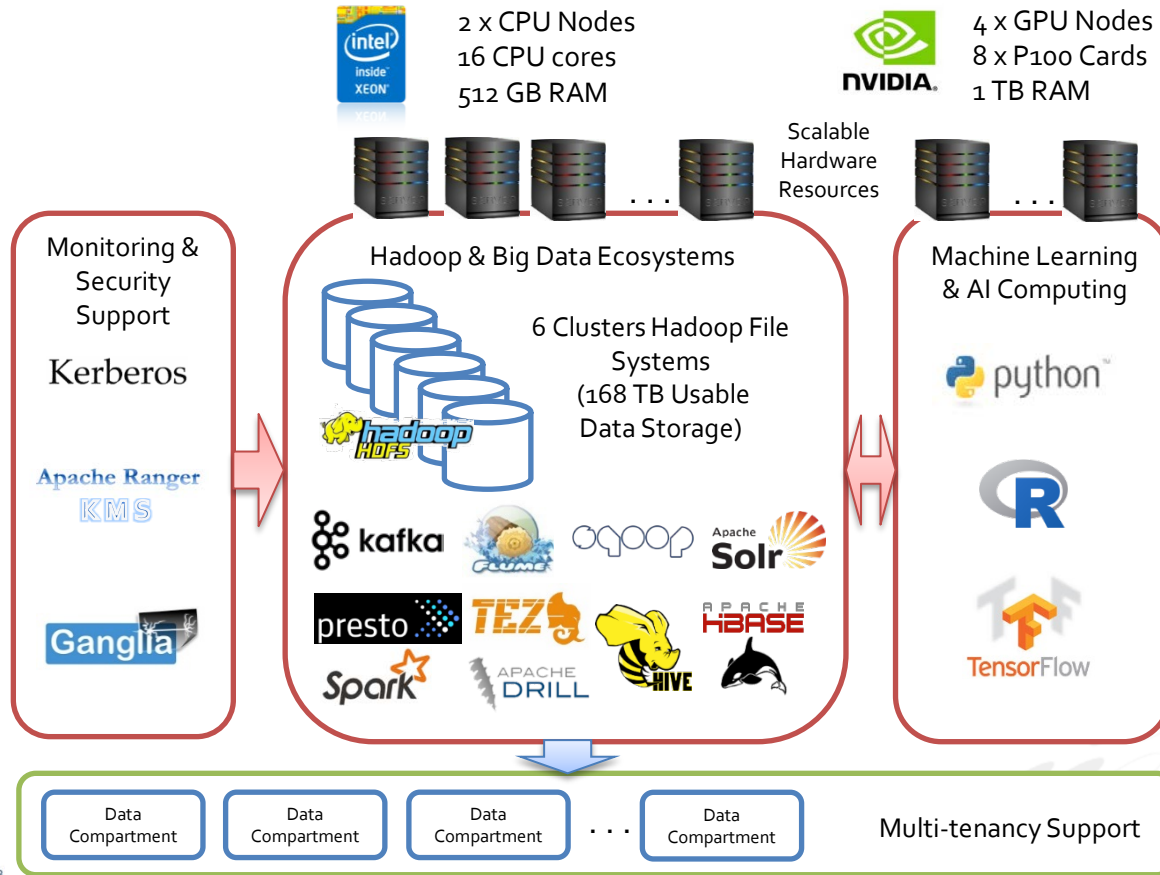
intel inside XEON

2 x CPU Nodes
16 CPU cores
512 GB RAM

NVIDIA

4 x GPU Nodes
8 x P100 Cards
1 TB RAM

Scalable Hardware Resources

. . .

. . .

Monitoring & Security Support

Kerberos

Apache Ranger
KMS

Ganglia

Hadoop & Big Data Ecosystems

6 Clusters Hadoop File Systems (168 TB Usable Data Storage)

hadoop HDFS

kafka

FLUME

sqoop

Apache Solr

presto

TEZ

APACHE HBASE

Spark

APACHE DRILL

HIVE

Machine Learning & AI Computing

python

R

TensorFlow

Data Compartment

Data Compartment

Data Compartment

. . .

Data Compartment

Multi-tenancy Support